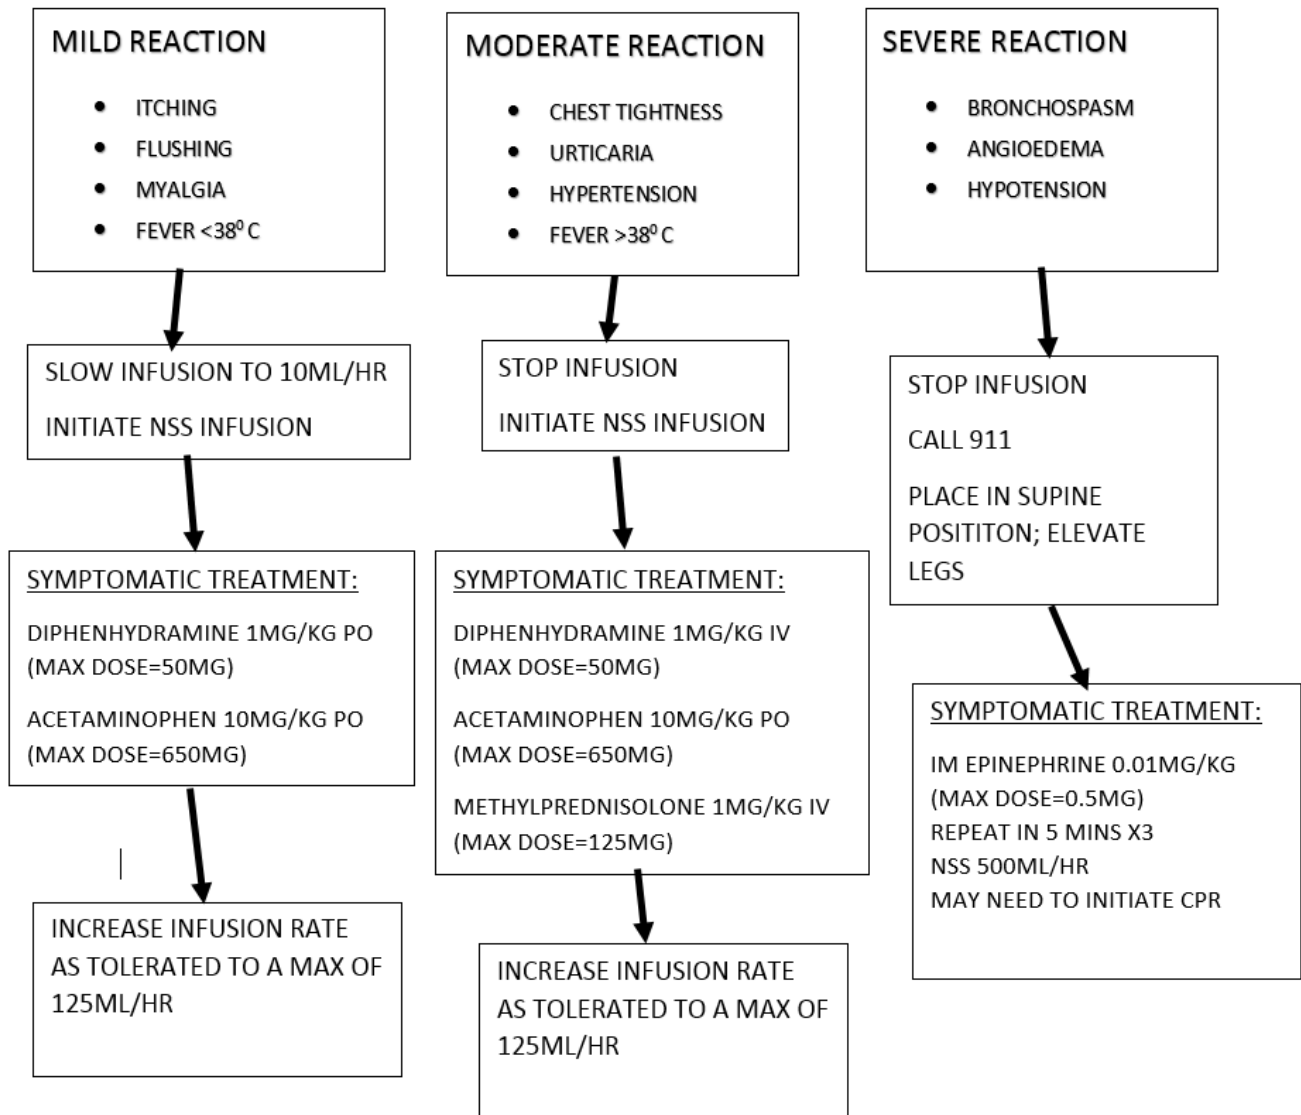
MILD REACTION

- ITCHING
- FLUSHING
- MYALGIA
- FEVER <38$^0$ C

SLOW INFUSION TO 10ML/HR

INITIATE NSS INFUSION

SYMPTOMATIC TREATMENT:

DIPHENHYDRAMINE 1MG/KG PO (MAX DOSE=50MG)

ACETAMINOPHEN 10MG/KG PO (MAX DOSE=650MG)

INCREASE INFUSION RATE AS TOLERATED TO A MAX OF 125ML/HR

MODERATE REACTION

- CHEST TIGHTNESS
- URTICARIA
- HYPERTENSION
- FEVER >38$^0$ C

STOP INFUSION

INITIATE NSS INFUSION

SYMPTOMATIC TREATMENT:

DIPHENHYDRAMINE 1MG/KG IV (MAX DOSE=50MG)

ACETAMINOPHEN 10MG/KG PO (MAX DOSE=650MG)

METHYLPREDNISOLONE 1MG/KG IV (MAX DOSE=125MG)

INCREASE INFUSION RATE AS TOLERATED TO A MAX OF 125ML/HR

SEVERE REACTION

- BRONCHOSPASM
- ANGIOEDEMA
- HYPOTENSION

STOP INFUSION

CALL 911

PLACE IN SUPINE POSITITON; ELEVATE LEGS

SYMPTOMATIC TREATMENT:

IM EPINEPHRINE 0.01MG/KG
(MAX DOSE=0.5MG)
REPEAT IN 5 MINS X3
NSS 500ML/HR
MAY NEED TO INITIATE CPR